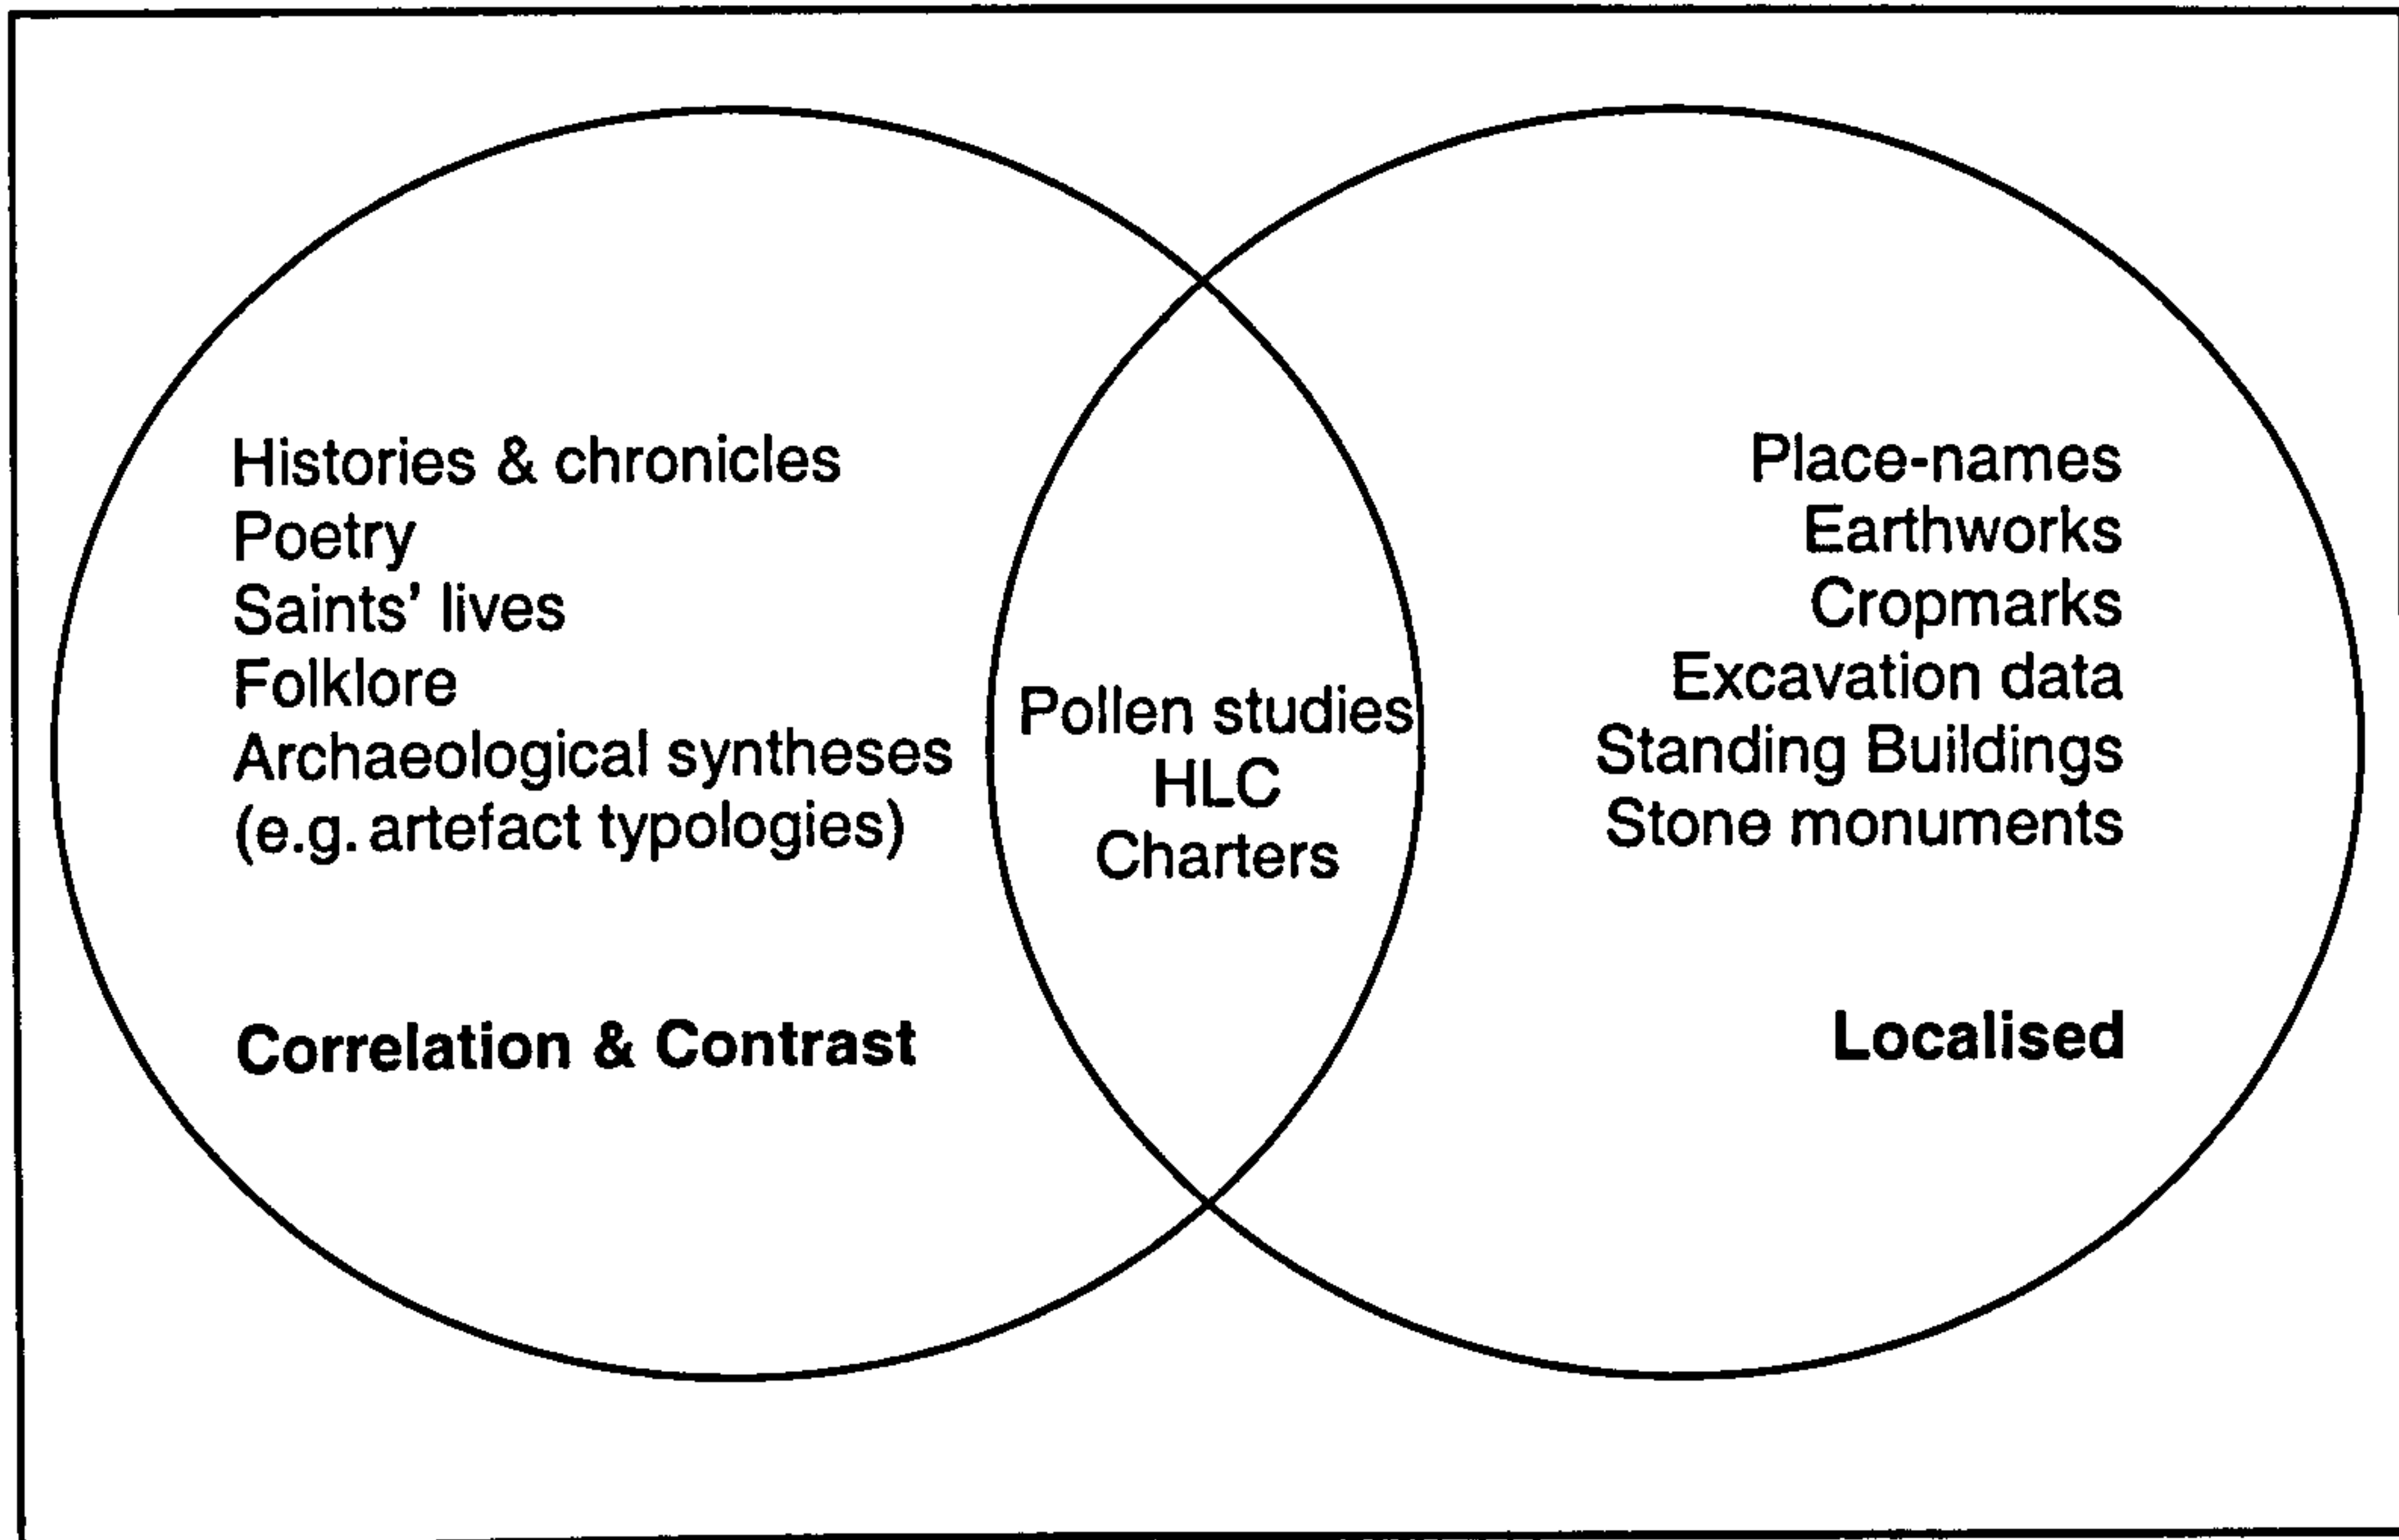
Histories & chronicles
Poetry
Saints' lives
Folklore
Archaeological syntheses
(e.g. artefact typologies)

Correlation & Contrast

Pollen studies
HLC
Charters

Place-names
Earthworks
Cropmarks
Excavation data
Standing Buildings
Stone monuments

Localised